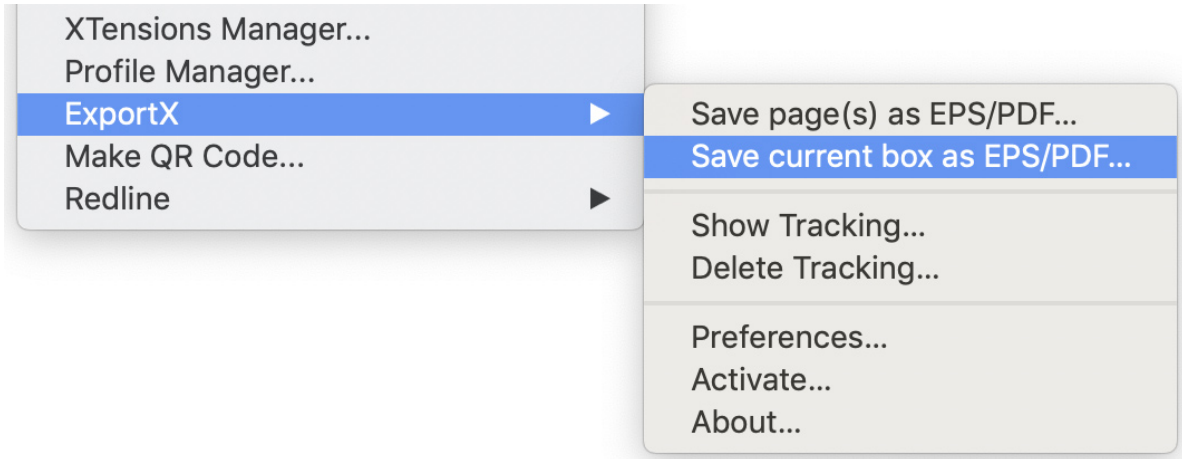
XTensions Manager...
Profile Manager...
ExportX
Make QR Code...
Redline

Save page(s) as EPS/PDF...
Save current box as EPS/PDF...

Show Tracking...
Delete Tracking...

Preferences...
Activate...
About...